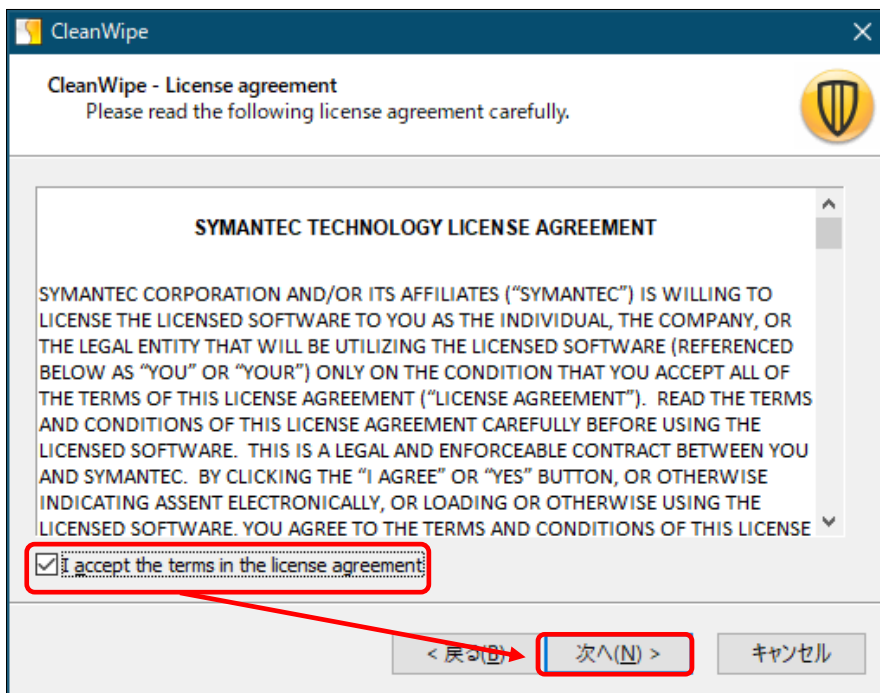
CleanWipe

CleanWipe - License agreement
Please read the following license agreement carefully.

SYMANTEC TECHNOLOGY LICENSE AGREEMENT

SYMANTEC CORPORATION AND/OR ITS AFFILIATES (“SYMANTEC”) IS WILLING TO LICENSE THE LICENSED SOFTWARE TO YOU AS THE INDIVIDUAL, THE COMPANY, OR THE LEGAL ENTITY THAT WILL BE UTILIZING THE LICENSED SOFTWARE (REFERENCED BELOW AS “YOU” OR “YOUR”) ONLY ON THE CONDITION THAT YOU ACCEPT ALL OF THE TERMS OF THIS LICENSE AGREEMENT (“LICENSE AGREEMENT”). READ THE TERMS AND CONDITIONS OF THIS LICENSE AGREEMENT CAREFULLY BEFORE USING THE LICENSED SOFTWARE. THIS IS A LEGAL AND ENFORCEABLE CONTRACT BETWEEN YOU AND SYMANTEC. BY CLICKING THE “I AGREE” OR “YES” BUTTON, OR OTHERWISE INDICATING ASSENT ELECTRONICALLY, OR LOADING OR OTHERWISE USING THE LICENSED SOFTWARE. YOU AGREE TO THE TERMS AND CONDITIONS OF THIS LICENSE

I accept the terms in the license agreement

< 戻る(B)
次へ(N) >
キャンセル